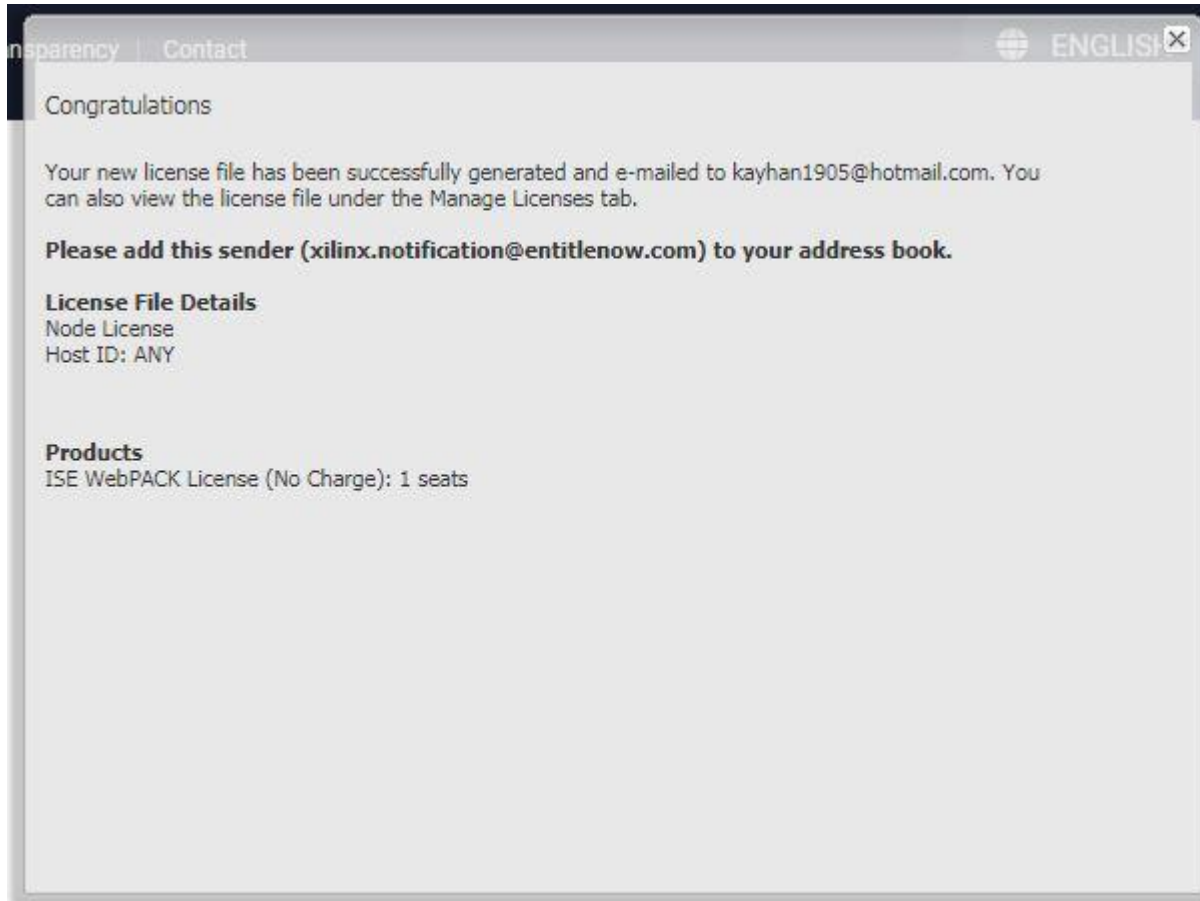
nsparency | Contact

ENGLISH

Congratulations

Your new license file has been successfully generated and e-mailed to kayhan1905@hotmail.com. You can also view the license file under the Manage Licenses tab.

**Please add this sender (xilinx.notification@entitlenow.com) to your address book.**

**License File Details**
Node License
Host ID: ANY

**Products**
ISE WebPACK License (No Charge): 1 seats